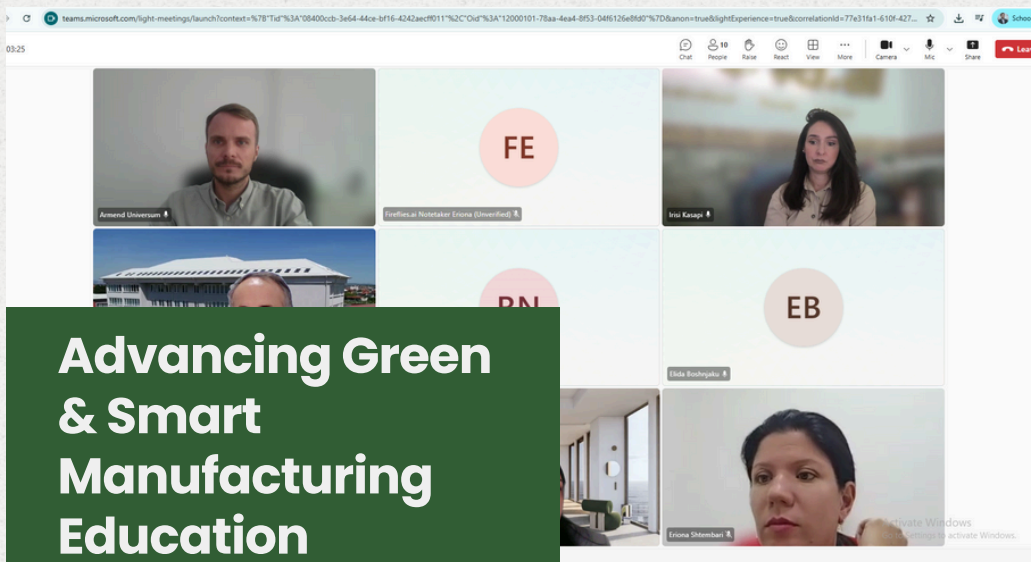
teams.microsoft.com/light-meetings/launch?context=%7B"Tid"%3A"08400ccb-3e64-44ce-bf16-4242aecff011"%2C"Oid"%3A"12000101-78aa-4ea4-8f53-04f6126e8fd0"%7D&anon=true&lightExperience=true&correlationId=77e31fa1-610f-427...

School

03:25

Chat
10
People
Raise
React
View
More
Camera
Mic
Share
Leave

Armend Universum

FE
Fireflies.ai Notetaker Eriona (Unverified)

Irisi Kasapi

BN

EB
Elida Boshnjaku

Eriona Shtembari

Activate Windows
Go to Settings to activate Windows.

Advancing Green & Smart Manufacturing Education